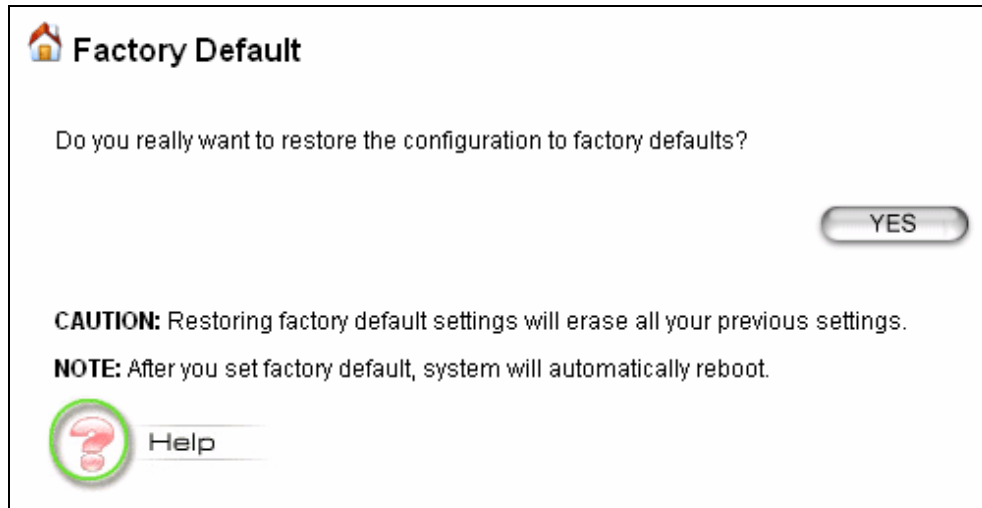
Factory Default

Do you really want to restore the configuration to factory defaults?

YES

CAUTION: Restoring factory default settings will erase all your previous settings.

NOTE: After you set factory default, system will automatically reboot.

Help